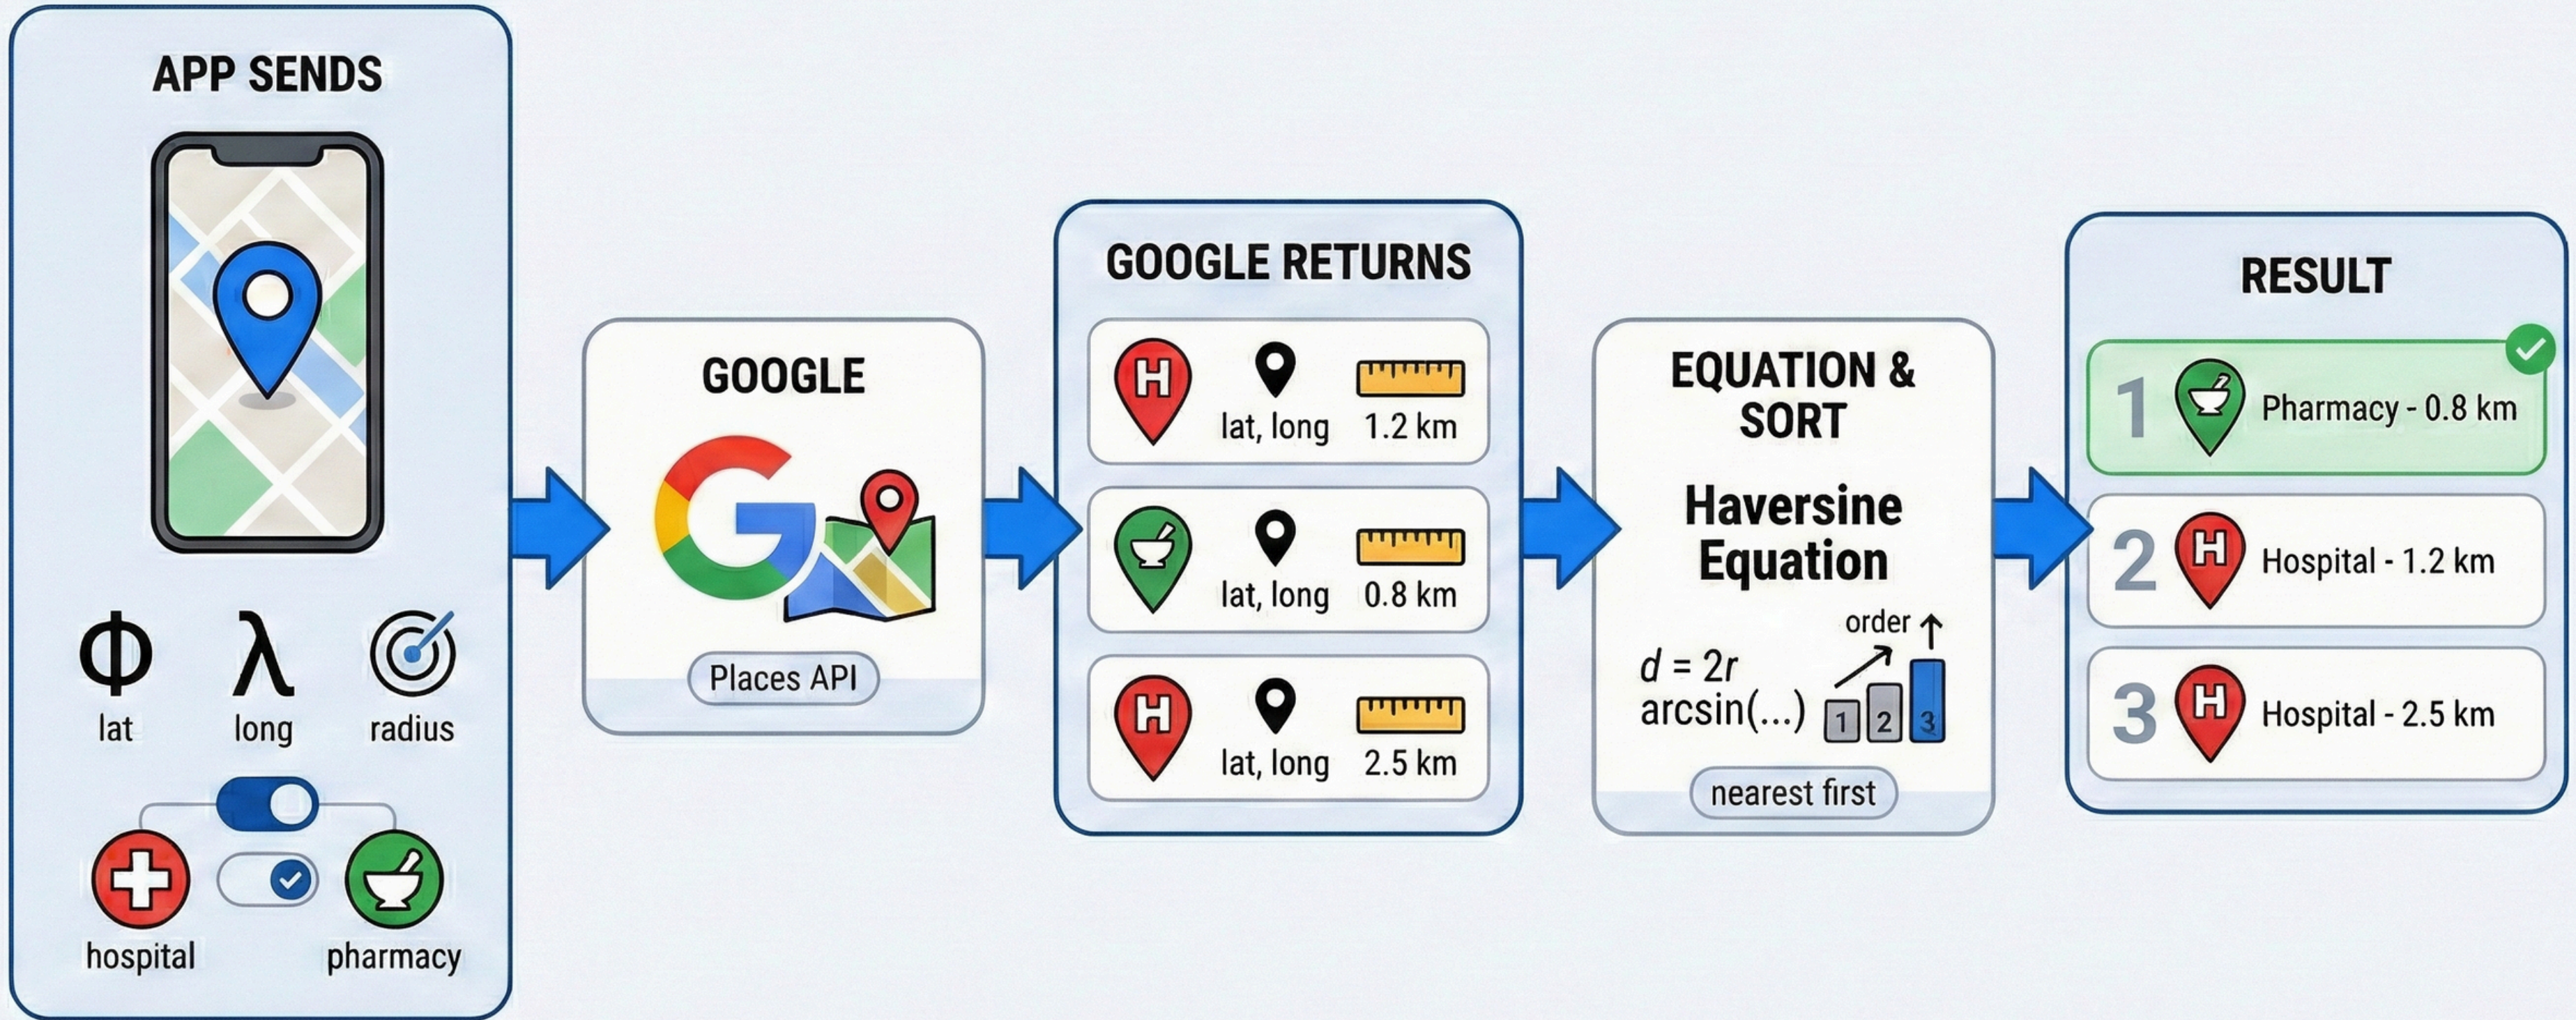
APP SENDS

$\Phi$
lat

$\lambda$
long

radius

hospital

pharmacy

GOOGLE

G

Places API

GOOGLE RETURNS

H
lat, long
1.2 km

lat, long
0.8 km

H
lat, long
2.5 km

EQUATION & SORT

Haversine Equation

$d = 2r$ arcsin(...)

order

1 2 3

nearest first

RESULT

1 Pharmacy - 0.8 km

2 H Hospital - 1.2 km

3 H Hospital - 2.5 km